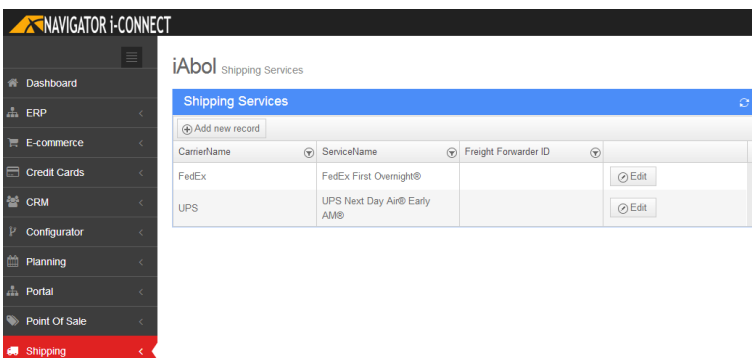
NAVIGATOR i-CONNECT

Dashboard
ERP
E-commerce
Credit Cards
CRM
Configurator
Planning
Portal
Point Of Sale
Shipping

iAbol Shipping Services

Shipping Services

Add new record

| CarrierName | ServiceName | Freight Forwarder ID | |
|---|---|---|---|
| FedEx | FedEx First Overnight® | | Edit |
| UPS | UPS Next Day Air® Early AM® | | Edit |